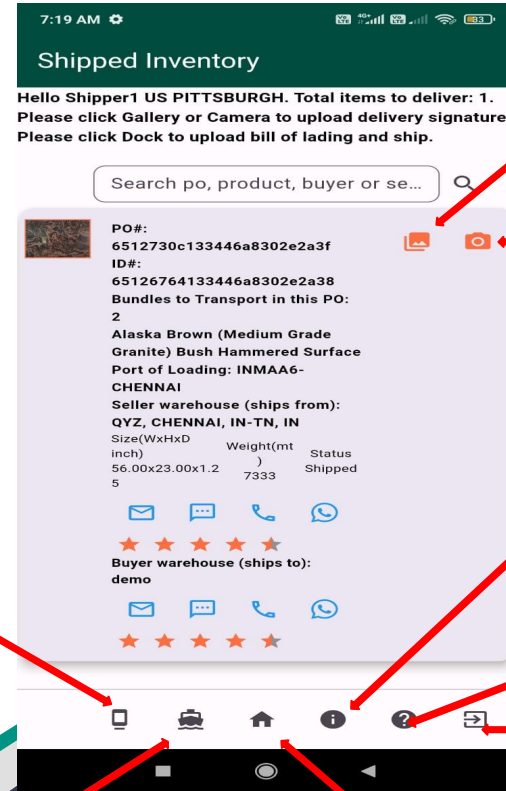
7:19 AM

Shipped Inventory

Hello Shipper1 US PITTSBURGH. Total items to deliver: 1.
Please click Gallery or Camera to upload delivery signature
Please click Dock to upload bill of lading and ship.

Search po, product, buyer or se...

PO#:
6512730c133446a8302e2a3f
ID#:
65126764133446a8302e2a38
Bundles to Transport in this PO:
2
Alaska Brown (Medium Grade Granite) Bush Hammered Surface
Port of Loading: INMAA6-CHENNAI
Seller warehouse (ships from):
QYZ, CHENNAI, IN-TN, IN

| Size(WxHxD inch) | Weight(mt) | Status |
|---|---|---|
| 56.00x23.00x1.25 | 7333 | Shipped |

Buyer warehouse (ships to):
demo